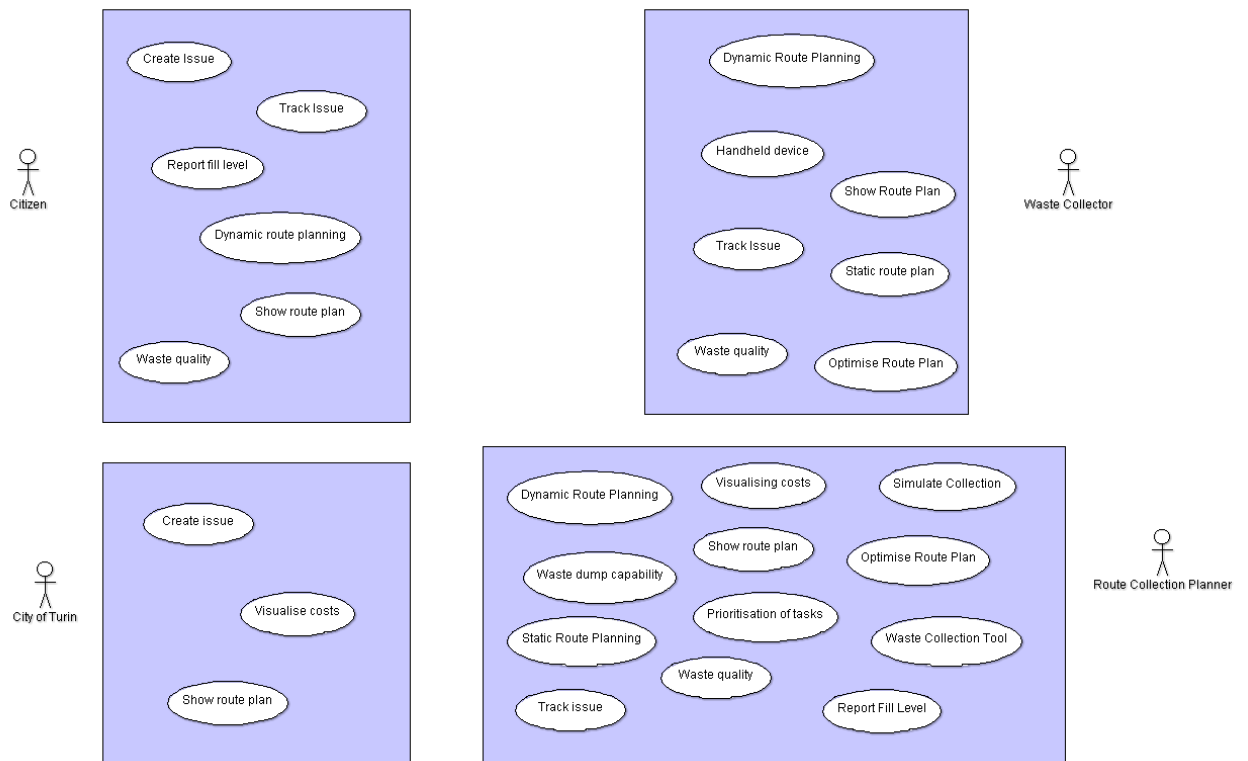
Citizen

Create Issue

Track Issue

Report fill level

Dynamic route planning

Show route plan

Waste quality

Dynamic Route Planning

Handheld device

Show Route Plan

Track Issue

Static route plan

Waste quality

Optimise Route Plan

Waste Collector

City of Turin

Create issue

Visualise costs

Show route plan

Dynamic Route Planning

Visualising costs

Simulate Collection

Show route plan

Optimise Route Plan

Waste dump capability

Prioritisation of tasks

Static Route Planning

Waste Collection Tool

Waste quality

Track issue

Report Fill Level

Route Collection Planner